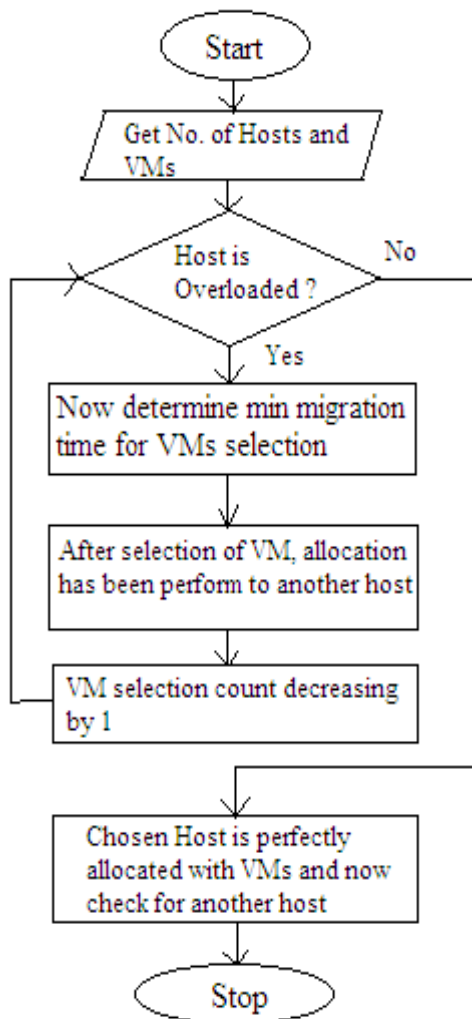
Start

Get No. of Hosts and VMs

Host is Overloaded ?

No

Yes

Now determine min migration time for VMs selection

After selection of VM, allocation has been perform to another host

VM selection count decreasing by 1

Chosen Host is perfectly allocated with VMs and now check for another host

Stop